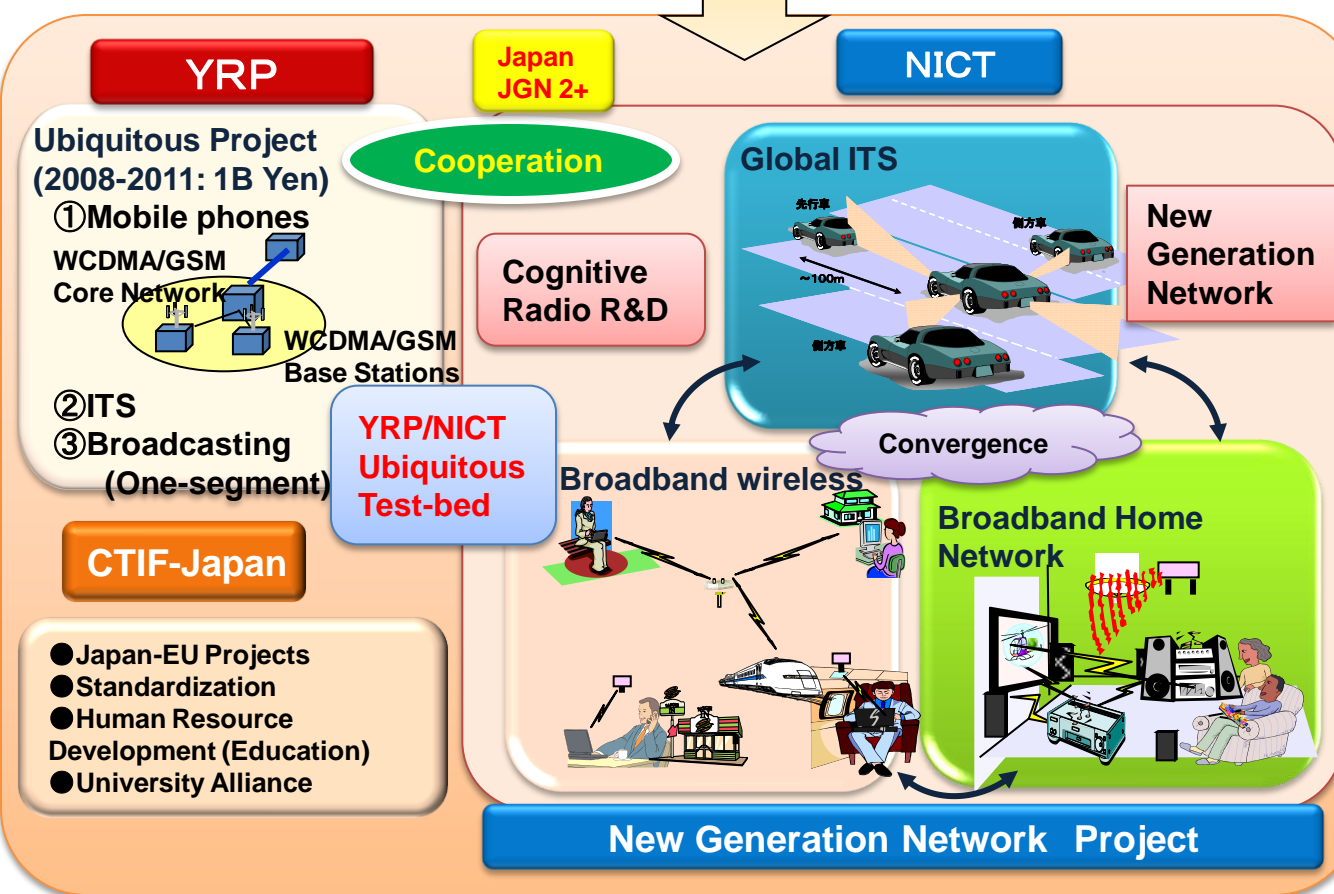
YRP

Japan JGN 2+

NICT

Ubiquitous Project (2008-2011: 1B Yen)
①Mobile phones
WCDMA/GSM Core Network
WCDMA/GSM Base Stations
②ITS
③Broadcasting (One-segment)

Cooperation

Global ITS

先行車

側方車

~100m

側方車

New Generation Network

Cognitive Radio R&D

YRP/NICT Ubiquitous Test-bed

Convergence

Broadband wireless

Broadband Home Network

CTIF-Japan

●Japan-EU Projects
●Standardization
●Human Resource Development (Education)
●University Alliance

New Generation Network Project